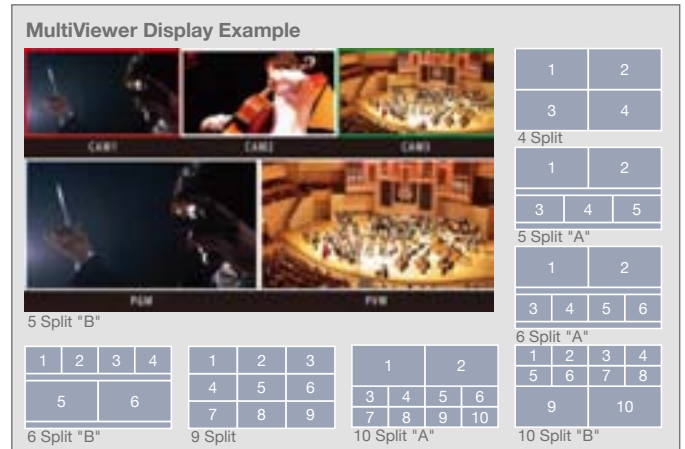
MultiViewer Display Example

CAM1 CAM2 CAM3

PGM PVW

5 Split "B"

1 2 3 4
4 Split

1 2 3 4 5
5 Split "A"

1 2 3 4 5 6
6 Split "A"

1 2 3 4 5 6
6 Split "B"

1 2 3 4 5 6 7 8 9
9 Split

1 2 3 4 5 6 7 8 9 10
10 Split "A"

1 2 3 4 5 6 7 8 9 10
10 Split "B"